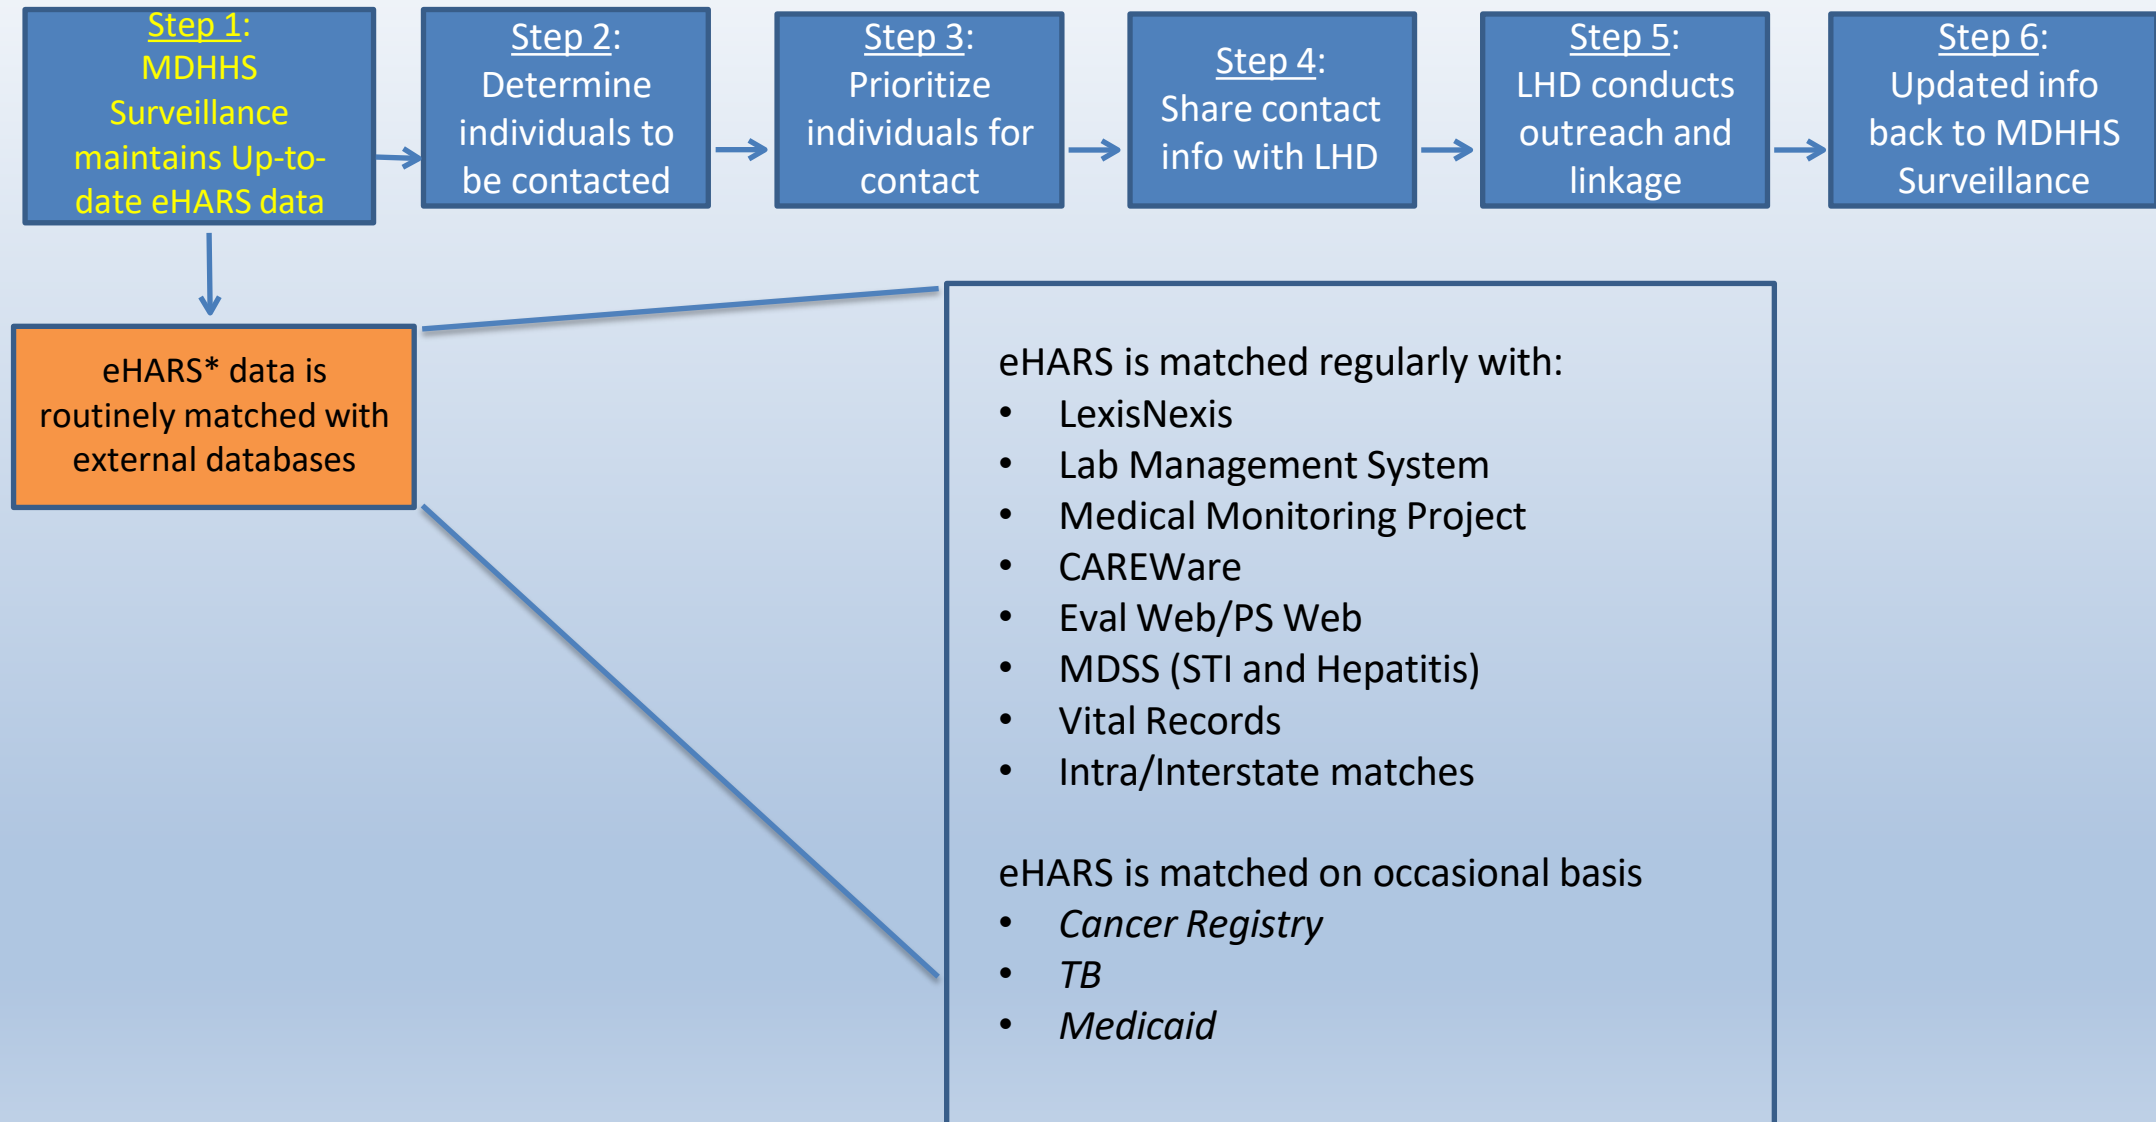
Step 1: MDHHS Surveillance maintains Up-to-date eHARS data

Step 2: Determine individuals to be contacted

Step 3: Prioritize individuals for contact

Step 4: Share contact info with LHD

Step 5: LHD conducts outreach and linkage

Step 6: Updated info back to MDHHS Surveillance

eHARS* data is routinely matched with external databases

eHARS is matched regularly with:
• LexisNexis
• Lab Management System
• Medical Monitoring Project
• CAREWare
• Eval Web/PS Web
• MDSS (STI and Hepatitis)
• Vital Records
• Intra/Interstate matches

eHARS is matched on occasional basis
• Cancer Registry
• TB
• Medicaid